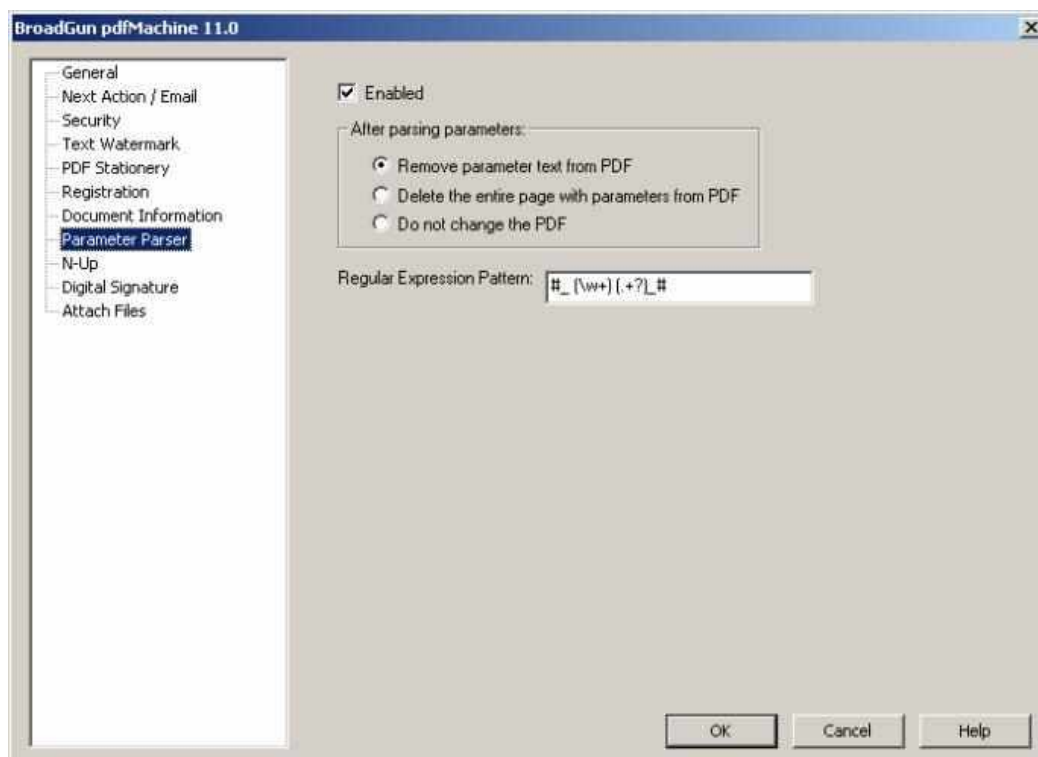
BroadGun pdfMachine 11.0

General
Next Action / Email
Security
Text Watermark
PDF Stationery
Registration
Document Information
Parameter Parser
N-Up
Digital Signature
Attach Files

Enabled

After parsing parameters:

Remove parameter text from PDF
Delete the entire page with parameters from PDF
Do not change the PDF

Regular Expression Pattern: #_(\w+) (.+?)_#

OK
Cancel
Help